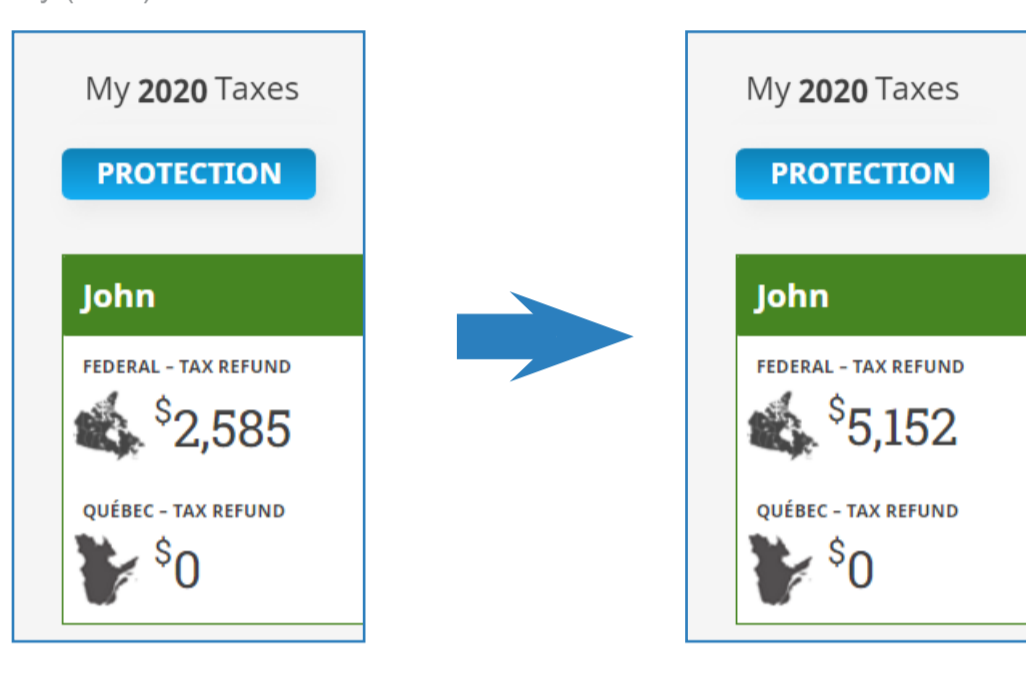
My **2020** Taxes

PROTECTION

John

FEDERAL – TAX REFUND

$^{\$}2,585$

QUÉBEC – TAX REFUND

$^{\$}0$

My **2020** Taxes

PROTECTION

John

FEDERAL – TAX REFUND

$^{\$}5,152$

QUÉBEC – TAX REFUND

$^{\$}0$